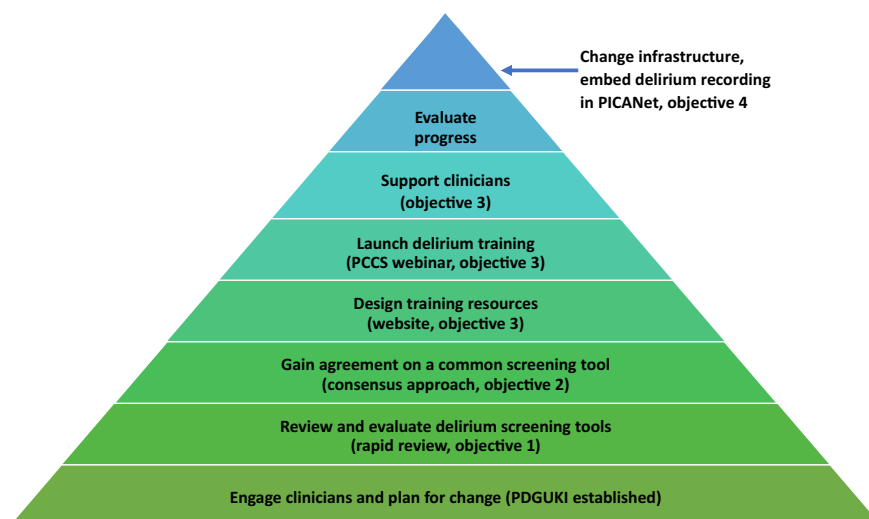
Change infrastructure, embed delirium recording in PICANet, objective 4

Evaluate progress

Support clinicians (objective 3)

Launch delirium training (PCCS webinar, objective 3)

Design training resources (website, objective 3)

Gain agreement on a common screening tool (consensus approach, objective 2)

Review and evaluate delirium screening tools (rapid review, objective 1)

Engage clinicians and plan for change (PDGUKI established)